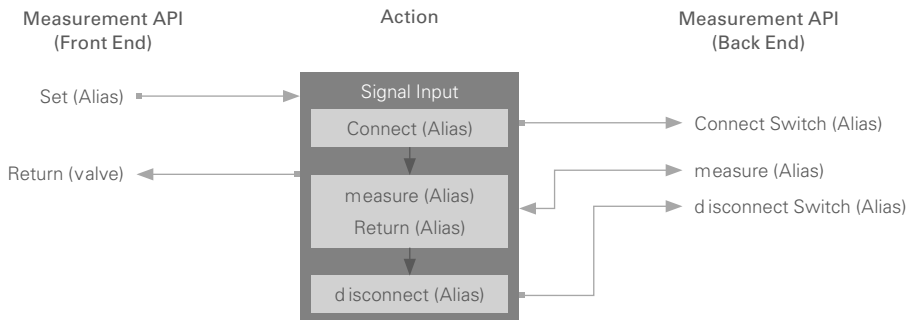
Measurement API
(Front End)

Action

Measurement API
(Back End)

Set (Alias)

Signal Input

Connect (Alias)

Connect Switch (Alias)

Return (valve)

measure (Alias)

measure (Alias)
Return (Alias)

disconnect Switch (Alias)

disconnect (Alias)